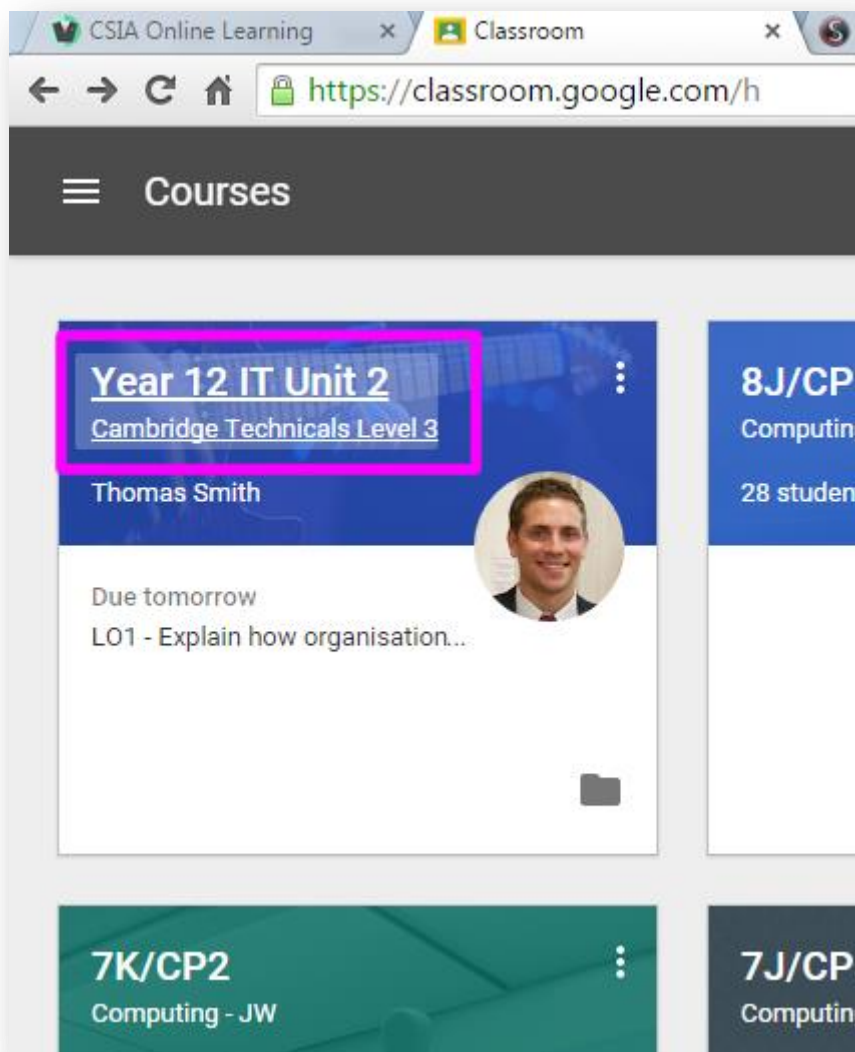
CSIA Online Learning ×
Classroom ×

https://classroom.google.com/h

Courses

Year 12 IT Unit 2
Cambridge Technicals Level 3
Thomas Smith

Due tomorrow
LO1 - Explain how organisation...

8J/CP
Computin
28 studen

7K/CP2
Computing - JW

7J/CP
Computin